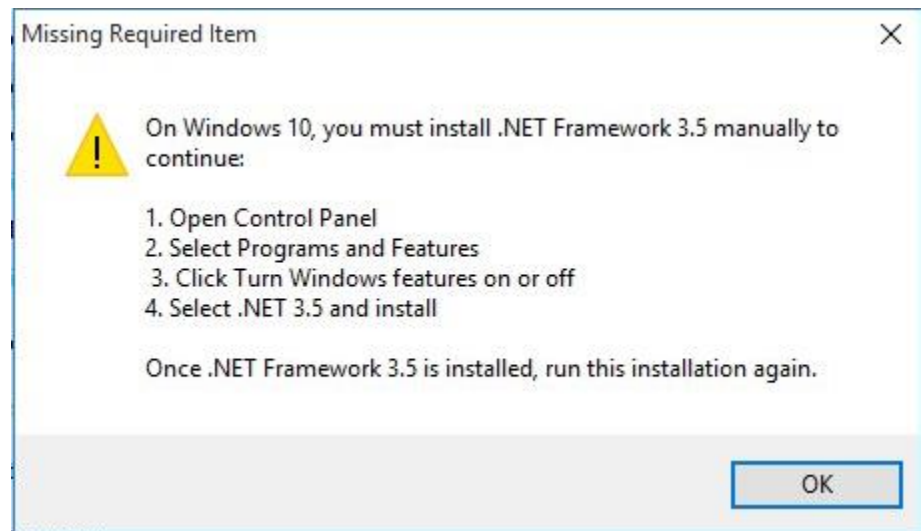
Missing Required Item

×

On Windows 10, you must install .NET Framework 3.5 manually to continue:

1. Open Control Panel
2. Select Programs and Features
3. Click Turn Windows features on or off
4. Select .NET 3.5 and install

Once .NET Framework 3.5 is installed, run this installation again.

OK